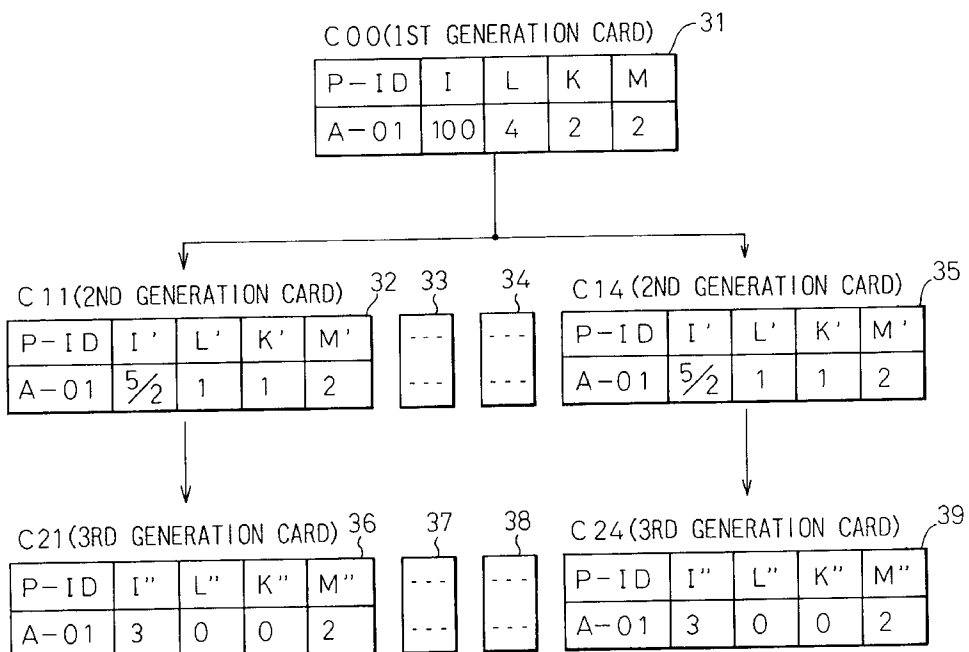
C00(1ST GENERATION CARD) 31

| P-ID | I | L | K | M |
|---|---|---|---|---|
| A-01 | 100 | 4 | 2 | 2 |

C11(2ND GENERATION CARD) 32

| P-ID | I' | L' | K' | M' |
|---|---|---|---|---|
| A-01 | $\frac{5}{2}$ | 1 | 1 | 2 |

33

| --- |
|---|
| --- |

34

| --- |
|---|
| --- |

C14(2ND GENERATION CARD) 35

| P-ID | I' | L' | K' | M' |
|---|---|---|---|---|
| A-01 | $\frac{5}{2}$ | 1 | 1 | 2 |

C21(3RD GENERATION CARD) 36

| P-ID | I" | L" | K" | M" |
|---|---|---|---|---|
| A-01 | 3 | 0 | 0 | 2 |

37

| --- |
|---|
| --- |

38

| --- |
|---|
| --- |

C24(3RD GENERATION CARD) 39

| P-ID | I" | L" | K" | M" |
|---|---|---|---|---|
| A-01 | 3 | 0 | 0 | 2 |